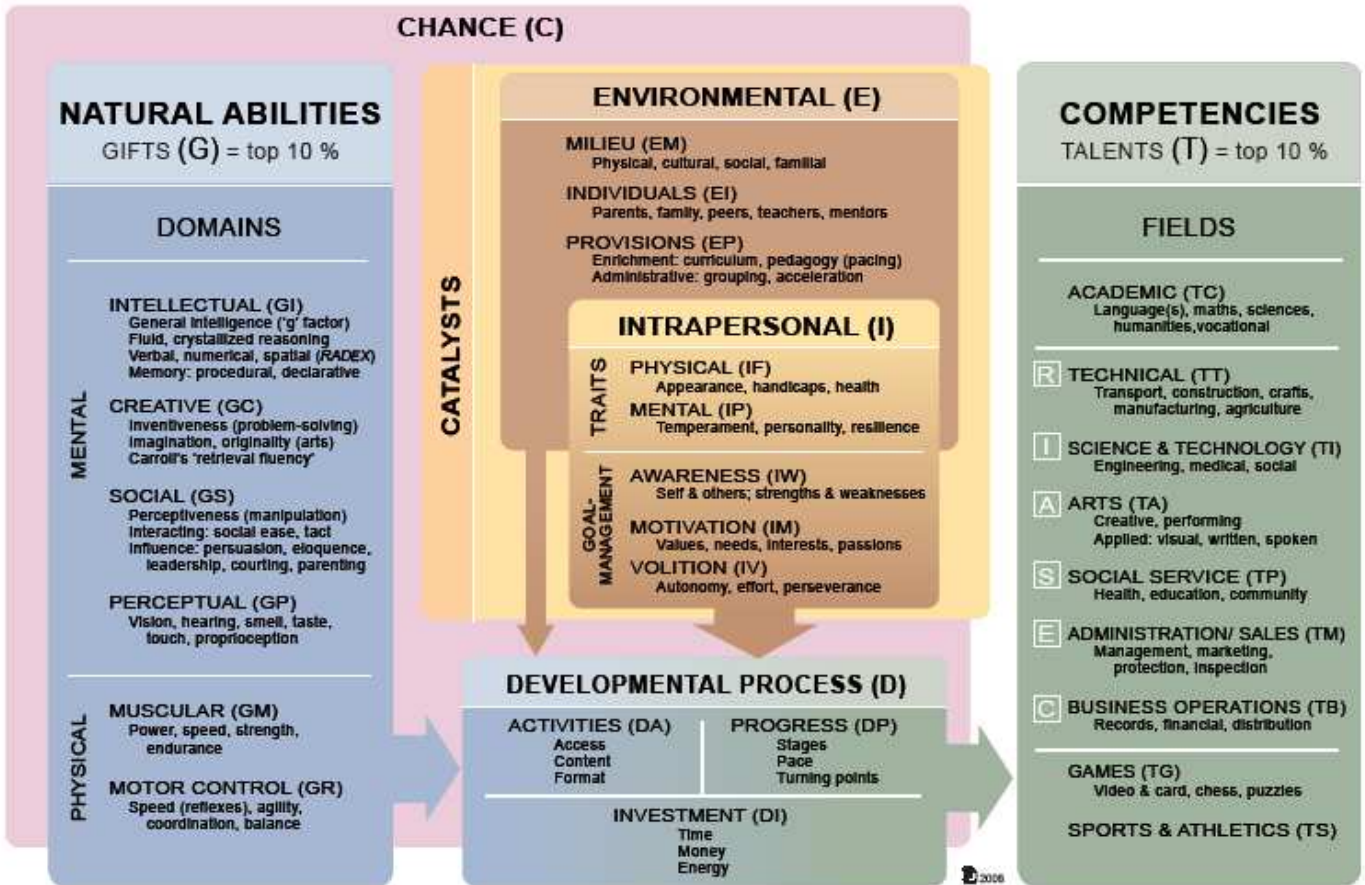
CHANCE (C)

NATURAL ABILITIES
GIFTS (G) = top 10 %

DOMAINS

MENTAL

INTELLECTUAL (GI)
General intelligence ('g' factor)
Fluid, crystallized reasoning
Verbal, numerical, spatial (RADEX)
Memory: procedural, declarative

CREATIVE (GC)
Inventiveness (problem-solving)
Imagination, originality (arts)
Carroll's 'retrieval fluency'

SOCIAL (GS)
Perceptiveness (manipulation)
Interacting: social ease, tact
Influence: persuasion, eloquence, leadership, courting, parenting

PERCEPTUAL (GP)
Vision, hearing, smell, taste, touch, proprioception

PHYSICAL

MUSCULAR (GM)
Power, speed, strength, endurance

MOTOR CONTROL (GR)
Speed (reflexes), agility, coordination, balance

CATALYSTS

ENVIRONMENTAL (E)

MILIEU (EM)
Physical, cultural, social, familial

INDIVIDUALS (EI)
Parents, family, peers, teachers, mentors

PROVISIONS (EP)
Enrichment: curriculum, pedagogy (pacing)
Administrative: grouping, acceleration

INTRAPERSONAL (I)

TRAITS

PHYSICAL (IF)
Appearance, handicaps, health

MENTAL (IP)
Temperament, personality, resilience

GOAL-MANAGEMENT

AWARENESS (IW)
Self & others; strengths & weaknesses

MOTIVATION (IM)
Values, needs, interests, passions

VOLITION (IV)
Autonomy, effort, perseverance

DEVELOPMENTAL PROCESS (D)

ACTIVITIES (DA)
Access
Content
Format

PROGRESS (DP)
Stages
Pace
Turning points

INVESTMENT (DI)
Time
Money
Energy

COMPETENCIES
TALENTS (T) = top 10 %

FIELDS

ACADEMIC (TC)
Language(s), maths, sciences, humanities, vocational

R TECHNICAL (TT)
Transport, construction, crafts, manufacturing, agriculture

I SCIENCE & TECHNOLOGY (TI)
Engineering, medical, social

A ARTS (TA)
Creative, performing
Applied: visual, written, spoken

S SOCIAL SERVICE (TP)
Health, education, community

E ADMINISTRATION/ SALES (TM)
Management, marketing, protection, inspection

C BUSINESS OPERATIONS (TB)
Records, financial, distribution

GAMES (TG)
Video & card, chess, puzzles

SPORTS & ATHLETICS (TS)

2008